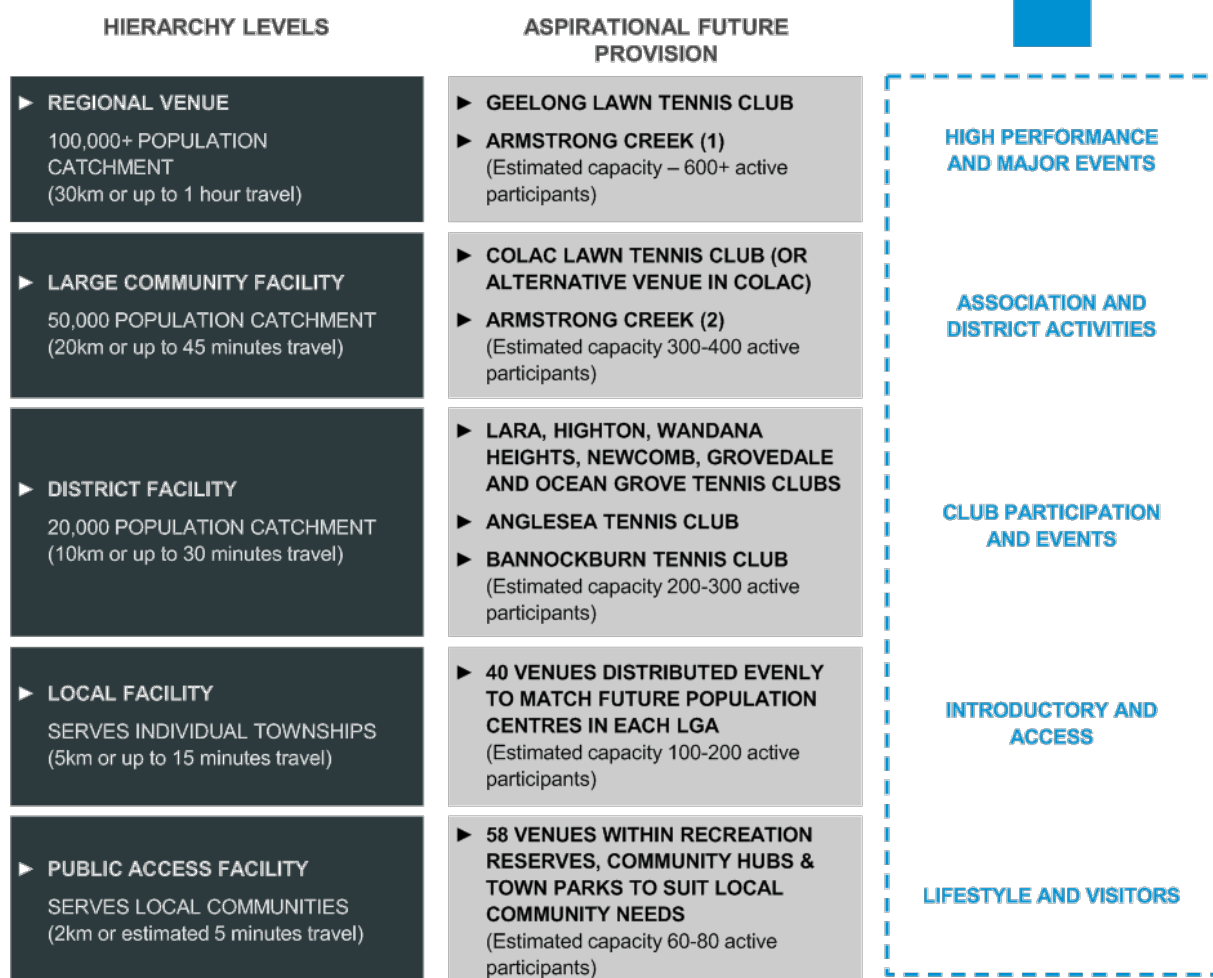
HIERARCHY LEVELS

ASPIRATIONAL FUTURE PROVISION

► REGIONAL VENUE
100,000+ POPULATION CATCHMENT
(30km or up to 1 hour travel)

► GEELONG LAWN TENNIS CLUB
► ARMSTRONG CREEK (1)
(Estimated capacity – 600+ active participants)

HIGH PERFORMANCE AND MAJOR EVENTS

► LARGE COMMUNITY FACILITY
50,000 POPULATION CATCHMENT
(20km or up to 45 minutes travel)

► COLAC LAWN TENNIS CLUB (OR ALTERNATIVE VENUE IN COLAC)
► ARMSTRONG CREEK (2)
(Estimated capacity 300-400 active participants)

ASSOCIATION AND DISTRICT ACTIVITIES

► DISTRICT FACILITY
20,000 POPULATION CATCHMENT
(10km or up to 30 minutes travel)

► LARA, HIGHTON, WANDANA HEIGHTS, NEWCOMB, GROVEDALE AND OCEAN GROVE TENNIS CLUBS
► ANGLESEA TENNIS CLUB
► BANNOCKBURN TENNIS CLUB
(Estimated capacity 200-300 active participants)

CLUB PARTICIPATION AND EVENTS

► LOCAL FACILITY
SERVES INDIVIDUAL TOWNSHIPS
(5km or up to 15 minutes travel)

► 40 VENUES DISTRIBUTED EVENLY TO MATCH FUTURE POPULATION CENTRES IN EACH LGA
(Estimated capacity 100-200 active participants)

INTRODUCTORY AND ACCESS

► PUBLIC ACCESS FACILITY
SERVES LOCAL COMMUNITIES
(2km or estimated 5 minutes travel)

► 58 VENUES WITHIN RECREATION RESERVES, COMMUNITY HUBS & TOWN PARKS TO SUIT LOCAL COMMUNITY NEEDS
(Estimated capacity 60-80 active participants)

LIFESTYLE AND VISITORS